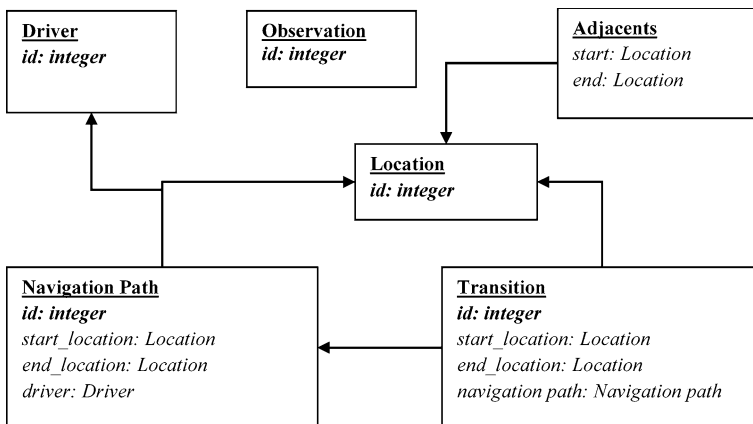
Driver
id: integer

Observation
id: integer

Adjacents
start: Location
end: Location

Location
id: integer

Navigation Path
id: integer
start_location: Location
end_location: Location
driver: Driver

Transition
id: integer
start_location: Location
end_location: Location
navigation path: Navigation path